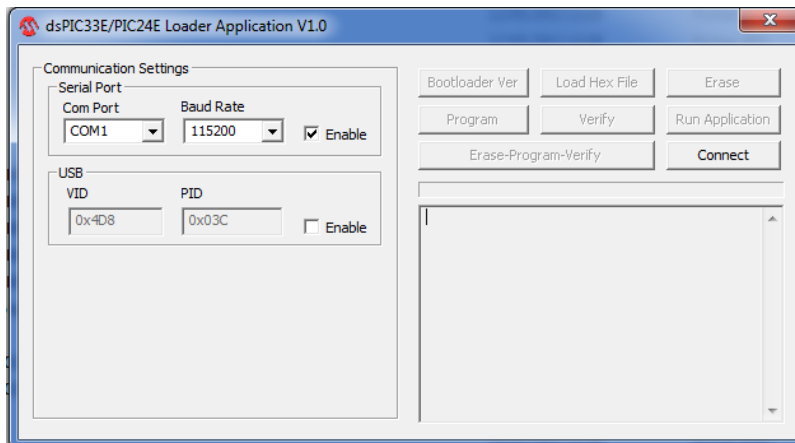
dsPIC33E/PIC24E Loader Application V1.0

Communication Settings
Serial Port
Com Port
COM1
Baud Rate
115200
Enable

USB
VID
0x4D8
PID
0x03C
Enable

Bootloader Ver
Load Hex File
Erase
Program
Verify
Run Application
Erase-Program-Verify
Connect